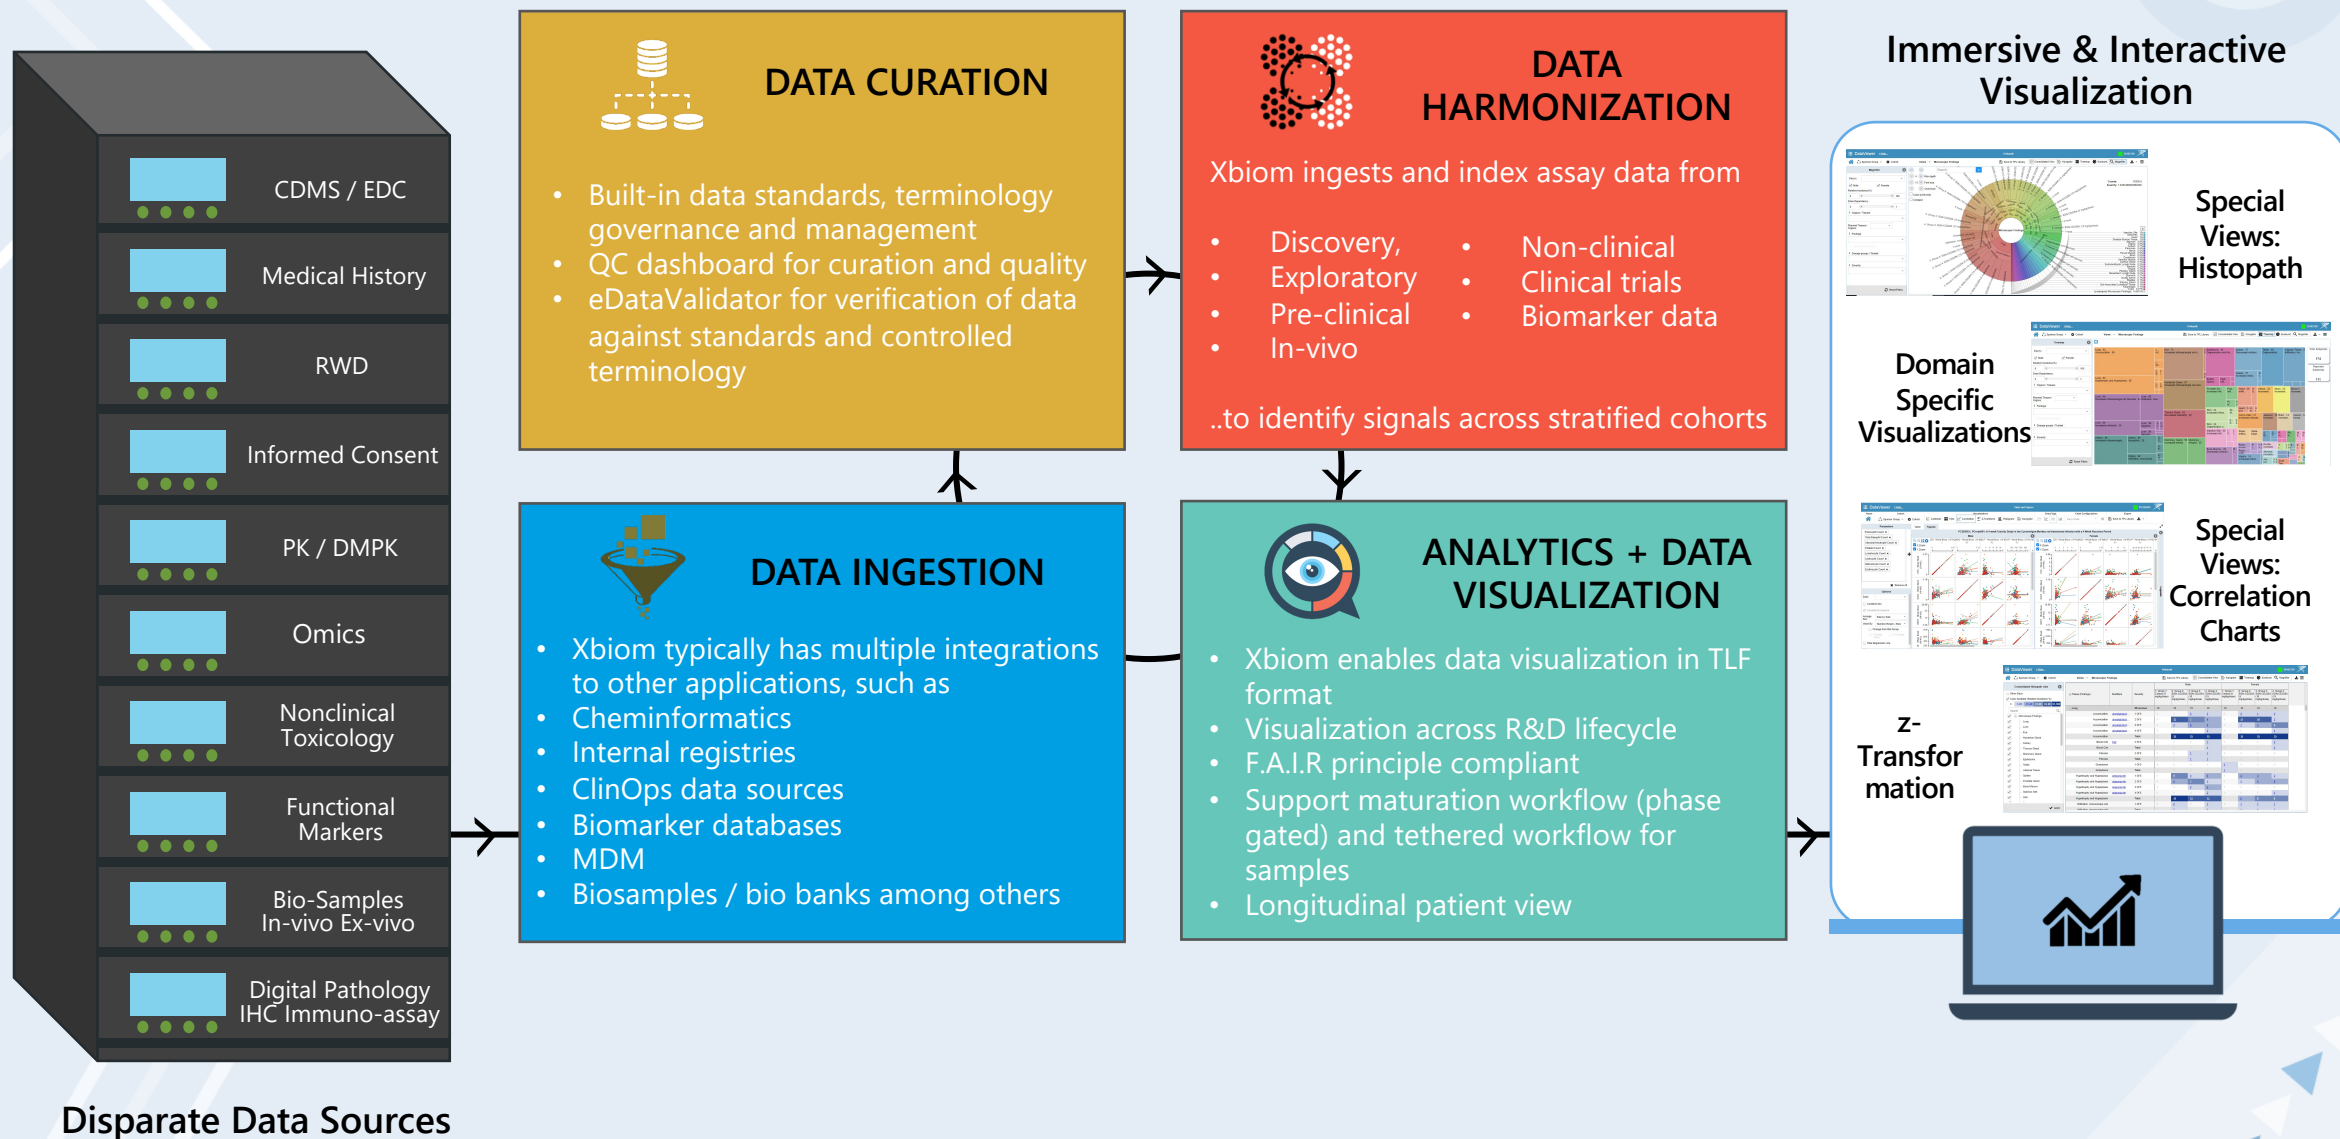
CDMS / EDC

Medical History

RWD

Informed Consent

PK / DMPK

Omics

Nonclinical Toxicology

Functional Markers

Bio-Samples In-vivo Ex-vivo

Digital Pathology IHC Immuno-assay

Disparate Data Sources

DATA CURATION

- Built-in data standards, terminology governance and management
- QC dashboard for curation and quality
- eDataValidator for verification of data against standards and controlled terminology

DATA HARMONIZATION

Xbiom ingests and index assay data from

- Discovery,
- Exploratory
- Pre-clinical
- In-vivo
- Non-clinical
- Clinical trials
- Biomarker data

..to identify signals across stratified cohorts

DATA INGESTION

- Xbiom typically has multiple integrations to other applications, such as
- Cheminformatics
- Internal registries
- ClinOps data sources
- Biomarker databases
- MDM
- Biosamples / bio banks among others

ANALYTICS + DATA VISUALIZATION

- Xbiom enables data visualization in TLF format
- Visualization across R&D lifecycle
- F.A.I.R principle compliant
- Support maturation workflow (phase gated) and tethered workflow for samples
- Longitudinal patient view

Immersive & Interactive Visualization

Special Views: Histopath

Domain Specific Visualizations

Special Views: Correlation Charts

z-Transformation